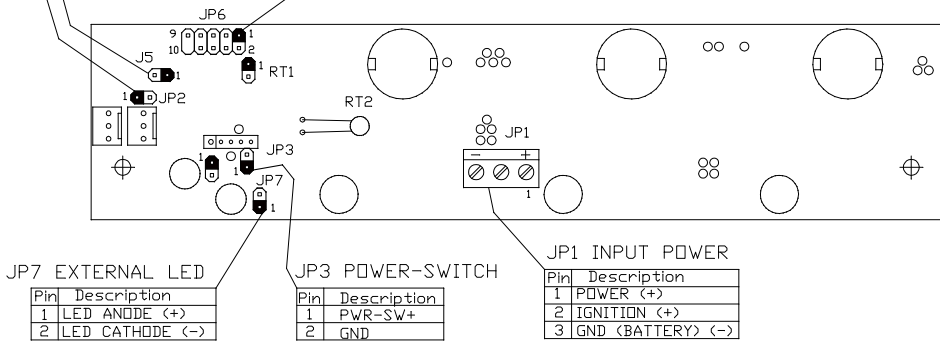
JP6
9
10
1
2
J5
1
1
RT1
1
JP2
RT2
JP1
JP3
1
1
JP7
1
−
+
1

JP7 EXTERNAL LED

| Pin | Description |
|---|---|
| 1 | LED ANODE (+) |
| 2 | LED CATHODE (−) |

JP3 POWER-SWITCH

| Pin | Description |
|---|---|
| 1 | PWR-SW+ |
| 2 | GND |

JP1 INPUT POWER

| Pin | Description |
|---|---|
| 1 | POWER (+) |
| 2 | IGNITION (+) |
| 3 | GND (BATTERY) (−) |